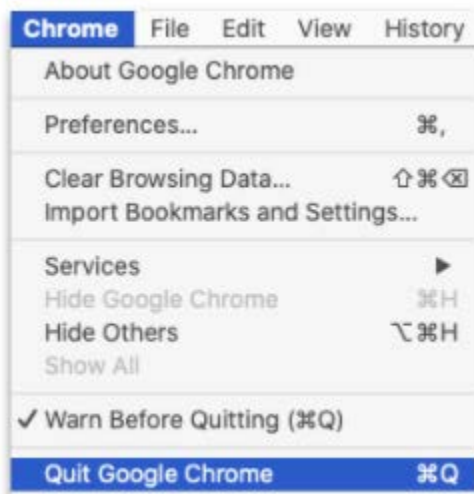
Chrome File Edit View History

About Google Chrome

Preferences... ⌘,

Clear Browsing Data... ⇧⌘⌫
Import Bookmarks and Settings...

Services ▶
Hide Google Chrome ⌘H
Hide Others ⌥⌘H
Show All

✓ Warn Before Quitting (⌘Q)

Quit Google Chrome ⌘Q